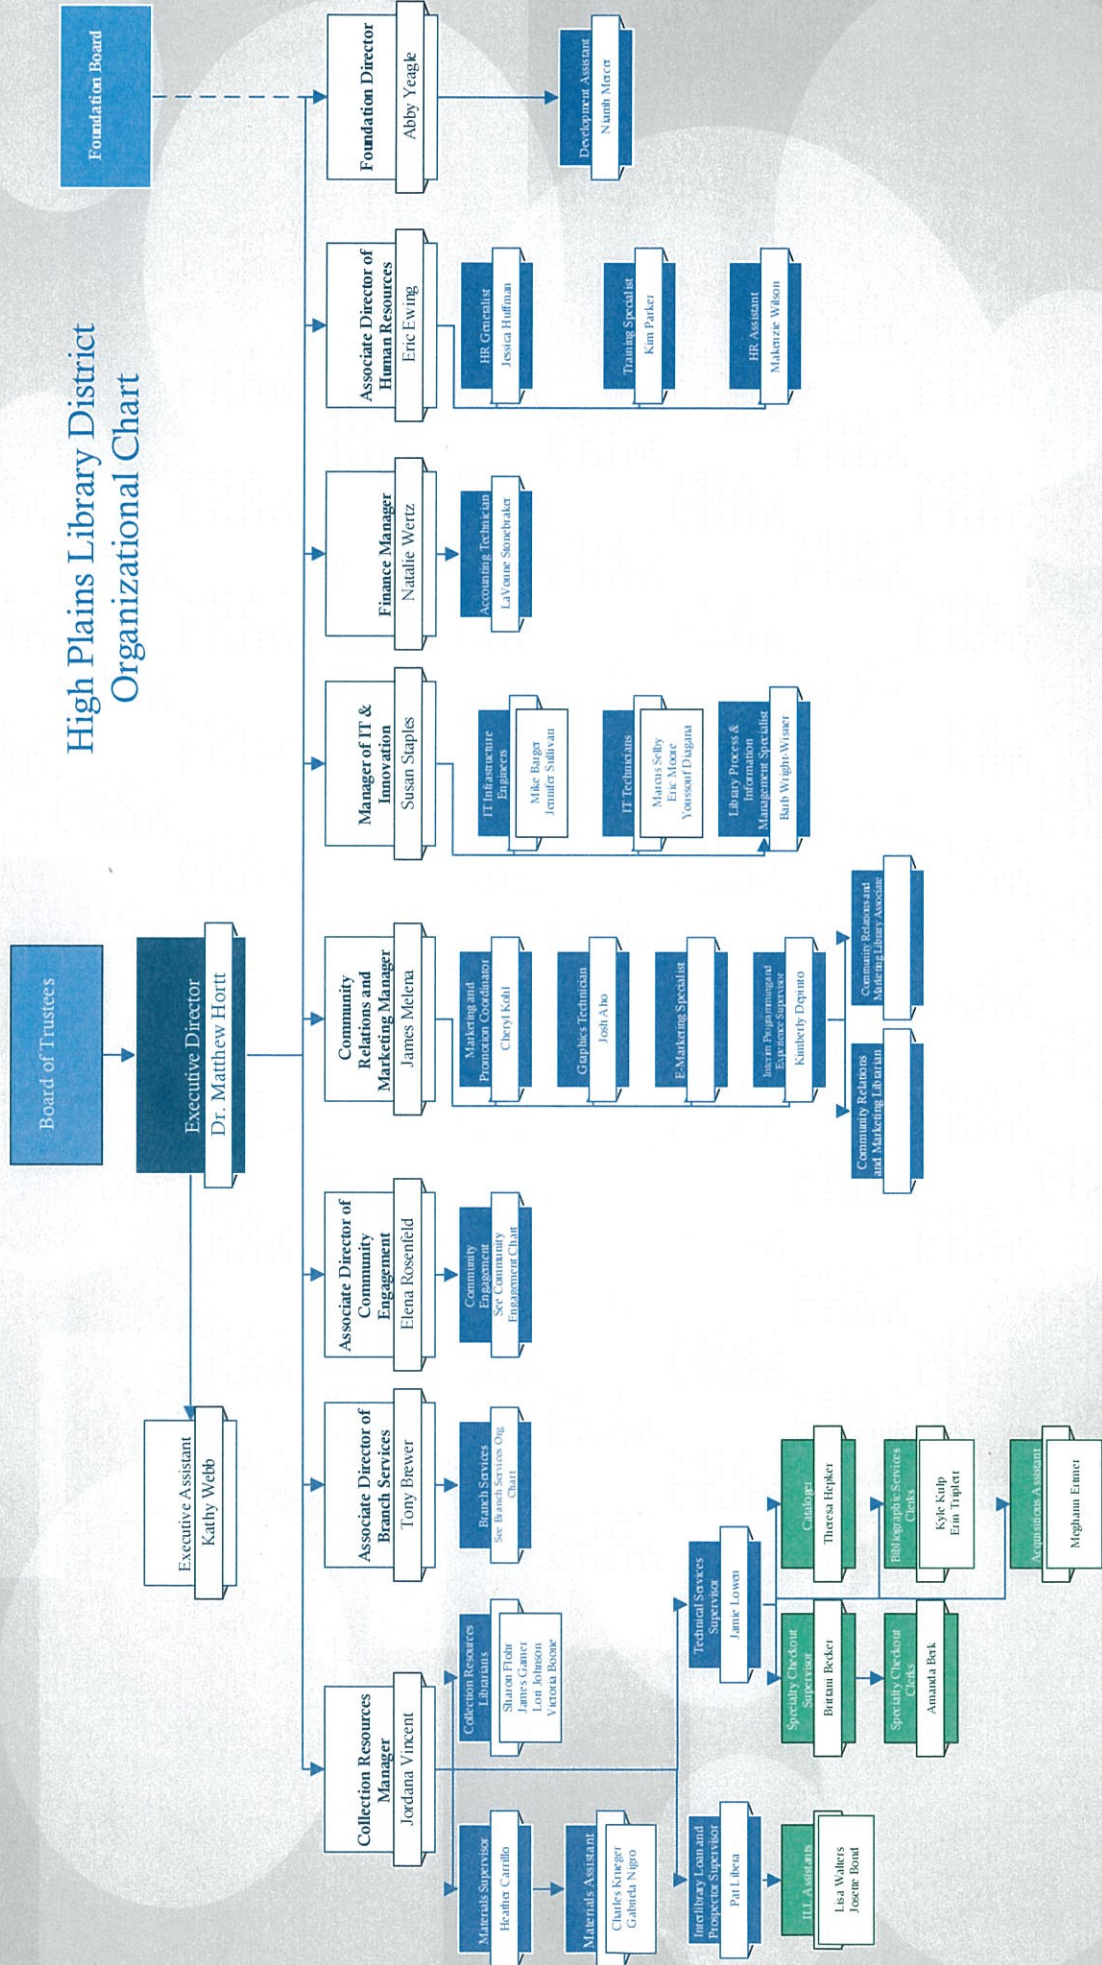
High Plains Library District
Organizational Chart

Board of Trustees

Executive Director
Dr. Matthew Hortt

Executive Assistant
Kathy Webb

Foundation Board

Foundation Director
Abby Yeagle

Development Assistant
Niamh Mercer

Associate Director of Human Resources
Eric Ewing

HR Generalist
Jessica Huffman

Training Specialist
Kim Parker

HR Assistant
Makenzie Wilson

Finance Manager
Natalie Wertz

Accounting Technician
LaVonne Stonebraker

Manager of IT & Innovation
Susan Staples

IT Infrastructure Engineers
Mike Barger
Jennifer Sullivan

IT Technicians
Marcus Selby
Eric Moore
Youssouf Diagana

Library Process & Information Management Specialist
Barb Wright-Wisner

Community Relations and Marketing Manager
James Melena

Marketing and Promotion Coordinator
Cheryl Kohl

Graphics Technician
Josh Aho

E-Marketing Specialist

Interim Programming and Experience Supervisor
Kimberly Diquattro

Community Relations and Marketing Library Associate

Community Relations and Marketing Librarian

Associate Director of Community Engagement
Elena Rosenfeld

Community Engagement
See Community Engagement Chart

Associate Director of Branch Services
Tony Brewer

Branch Services
See Branch Services Org Chart

Collection Resources Manager
Jordana Vincent

Collection Resources Librarians
Sharon Flohr
James Garner
Lori Johnson
Victoria Boone

Materials Supervisor
Heather Carrillo

Materials Assistant
Charles Krueger
Gabriela Nigro

Interlibrary Loan and Prospector Supervisor
Pat Libera

ILL Assistants
Lisa Walters
Joscie Bond

Technical Services Supervisor
Jamie Lowen

Cataloger
Theresa Hepker

Bibliographic Services Clerks
Kyle Kulp
Erin Triplett

Acquisitions Assistant
Meghann Ertmer

Specialty Checkout Supervisor
Brittani Becker

Specialty Checkout Clerks
Amanda Beck